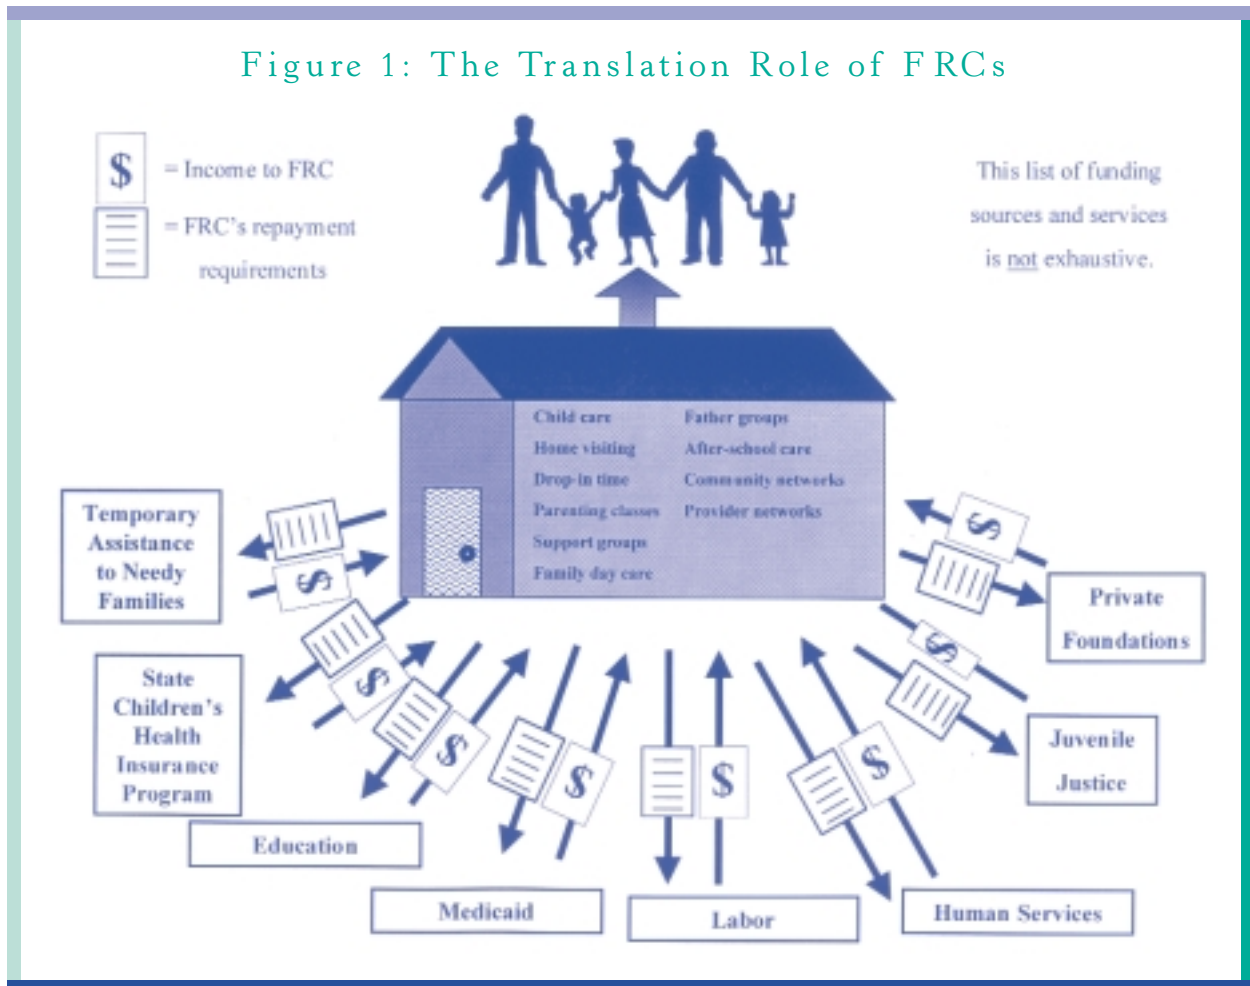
Figure 1: The Translation Role of FRCs

$ = Income to FRC

= FRC's repayment requirements

This list of funding sources and services is not exhaustive.

Child care
Home visiting
Drop-in time
Parenting classes
Support groups
Family day care

Father groups
After-school care
Community networks
Provider networks

Temporary Assistance to Needy Families

State Children's Health Insurance Program

Education

Medicaid

Labor

Human Services

Juvenile Justice

Private Foundations

$ $ $ $ $ $ $ $